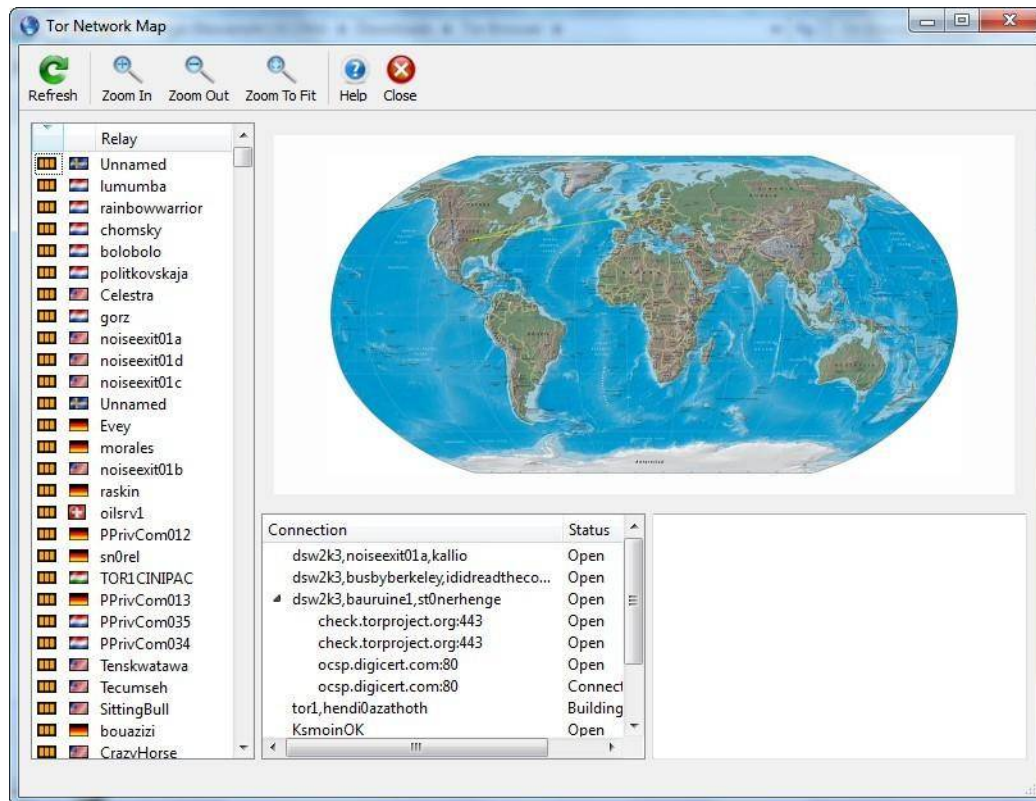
Tor Network Map

Refresh Zoom In Zoom Out Zoom To Fit Help Close

Relay
Unnamed
lumumba
rainbowwarrior
chomsky
bolobolo
politkovskaja
Celestra
gorz
noiseexit01a
noiseexit01d
noiseexit01c
Unnamed
Evey
morales
noiseexit01b
raskin
oilsrv1
PPrivCom012
sn0rel
TOR1CINIPAC
PPrivCom013
PPrivCom035
PPrivCom034
Tenskwatawa
Tecumseh
SittingBull
bouazizi
CrazyHorse

| Connection | Status |
|---|---|
| dsw2k3,noiseexit01a,kallio | Open |
| dsw2k3,busbyberkeley,ididreadtheco... | Open |
| dsw2k3,bauruine1,st0nerhenge | Open |
| check.torproject.org:443 | Open |
| check.torproject.org:443 | Open |
| ocsp.digicert.com:80 | Open |
| ocsp.digicert.com:80 | Connect |
| tor1,hendi0azathoth | Building |
| KsmoinOK | Open |